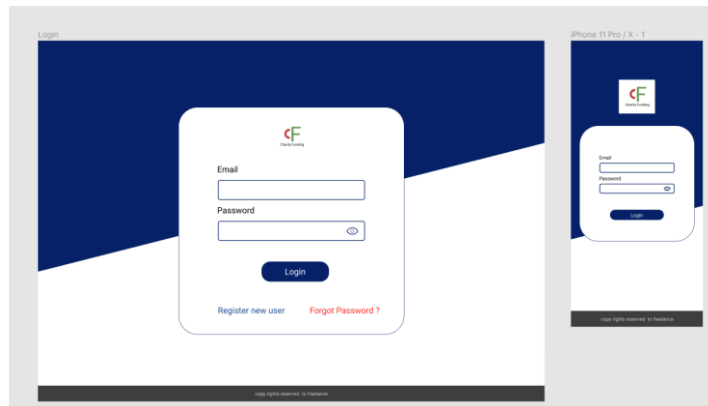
Login

CF
Charity Funding

Email

Password

Login

Register new user

Forgot Password ?

copy rights reserved to freelance

iPhone 11 Pro / X - 1

CF
Charity Funding

Email

Password

Login

copy rights reserved to freelance